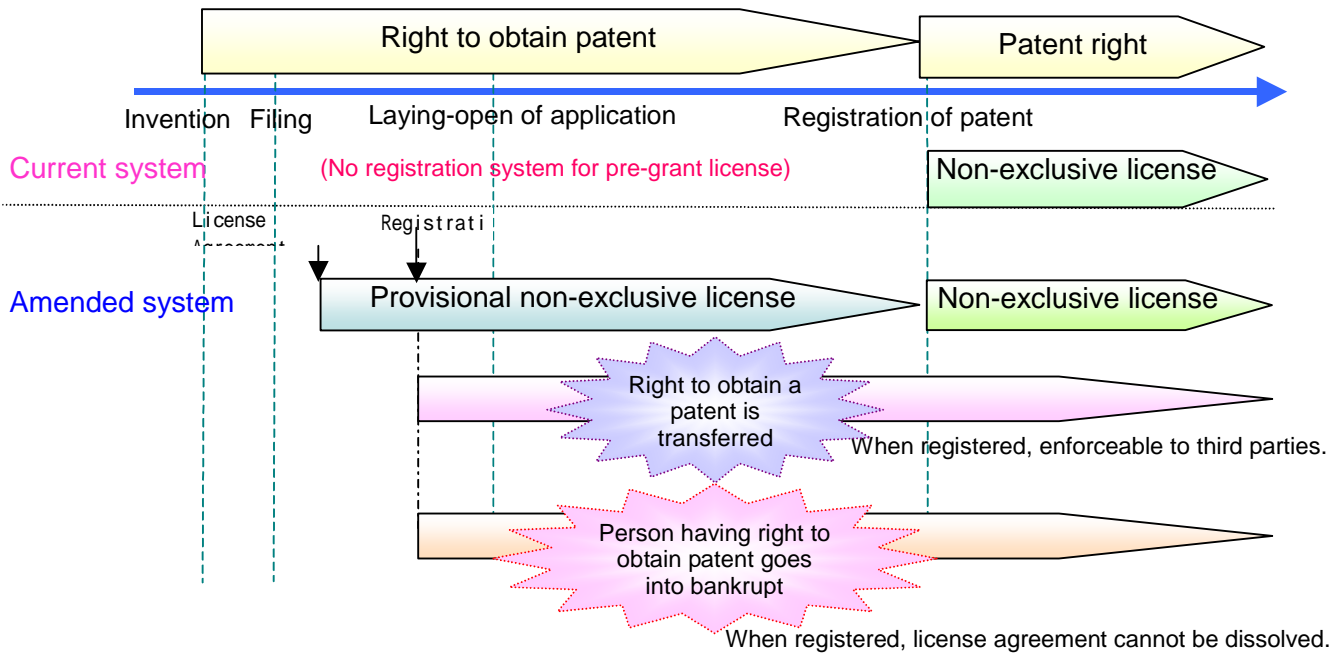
Right to obtain patent

Patent right

Invention Filing Laying-open of application Registration of patent

Current system (No registration system for pre-grant license) Non-exclusive license

License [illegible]

Registrati

Amended system Provisional non-exclusive license Non-exclusive license

Right to obtain a patent is transferred

When registered, enforceable to third parties.

Person having right to obtain patent goes into bankrupt

When registered, license agreement cannot be dissolved.